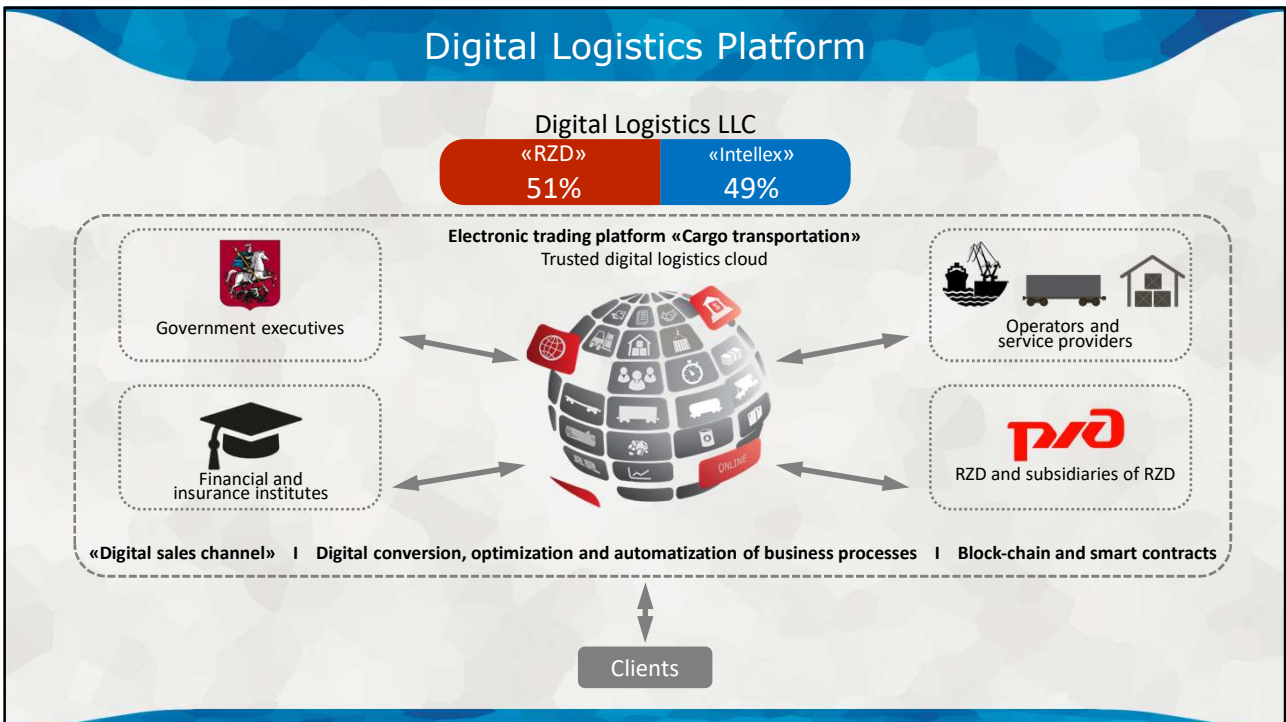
Digital Logistics Platform

Digital Logistics LLC

«RZD»
51%

«Intellex»
49%

Electronic trading platform «Cargo transportation»
Trusted digital logistics cloud

Government executives

Operators and service providers

Financial and insurance institutes

RZD and subsidiaries of RZD

ONLINE

«Digital sales channel» I Digital conversion, optimization and automatization of business processes I Block-chain and smart contracts

Clients